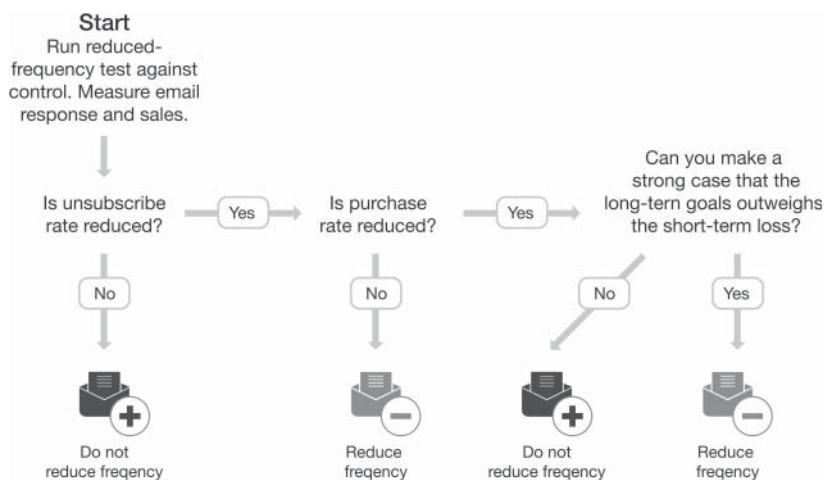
Start
Run reduced-frequency test against control. Measure email response and sales.

Is unsubscribe rate reduced?

Yes

Is purchase rate reduced?

Yes

Can you make a strong case that the long-tern goals outweighs the short-term loss?

No

No

No

Yes

Do not reduce freqency

Reduce freqency

Do not reduce freqency

Reduce freqency